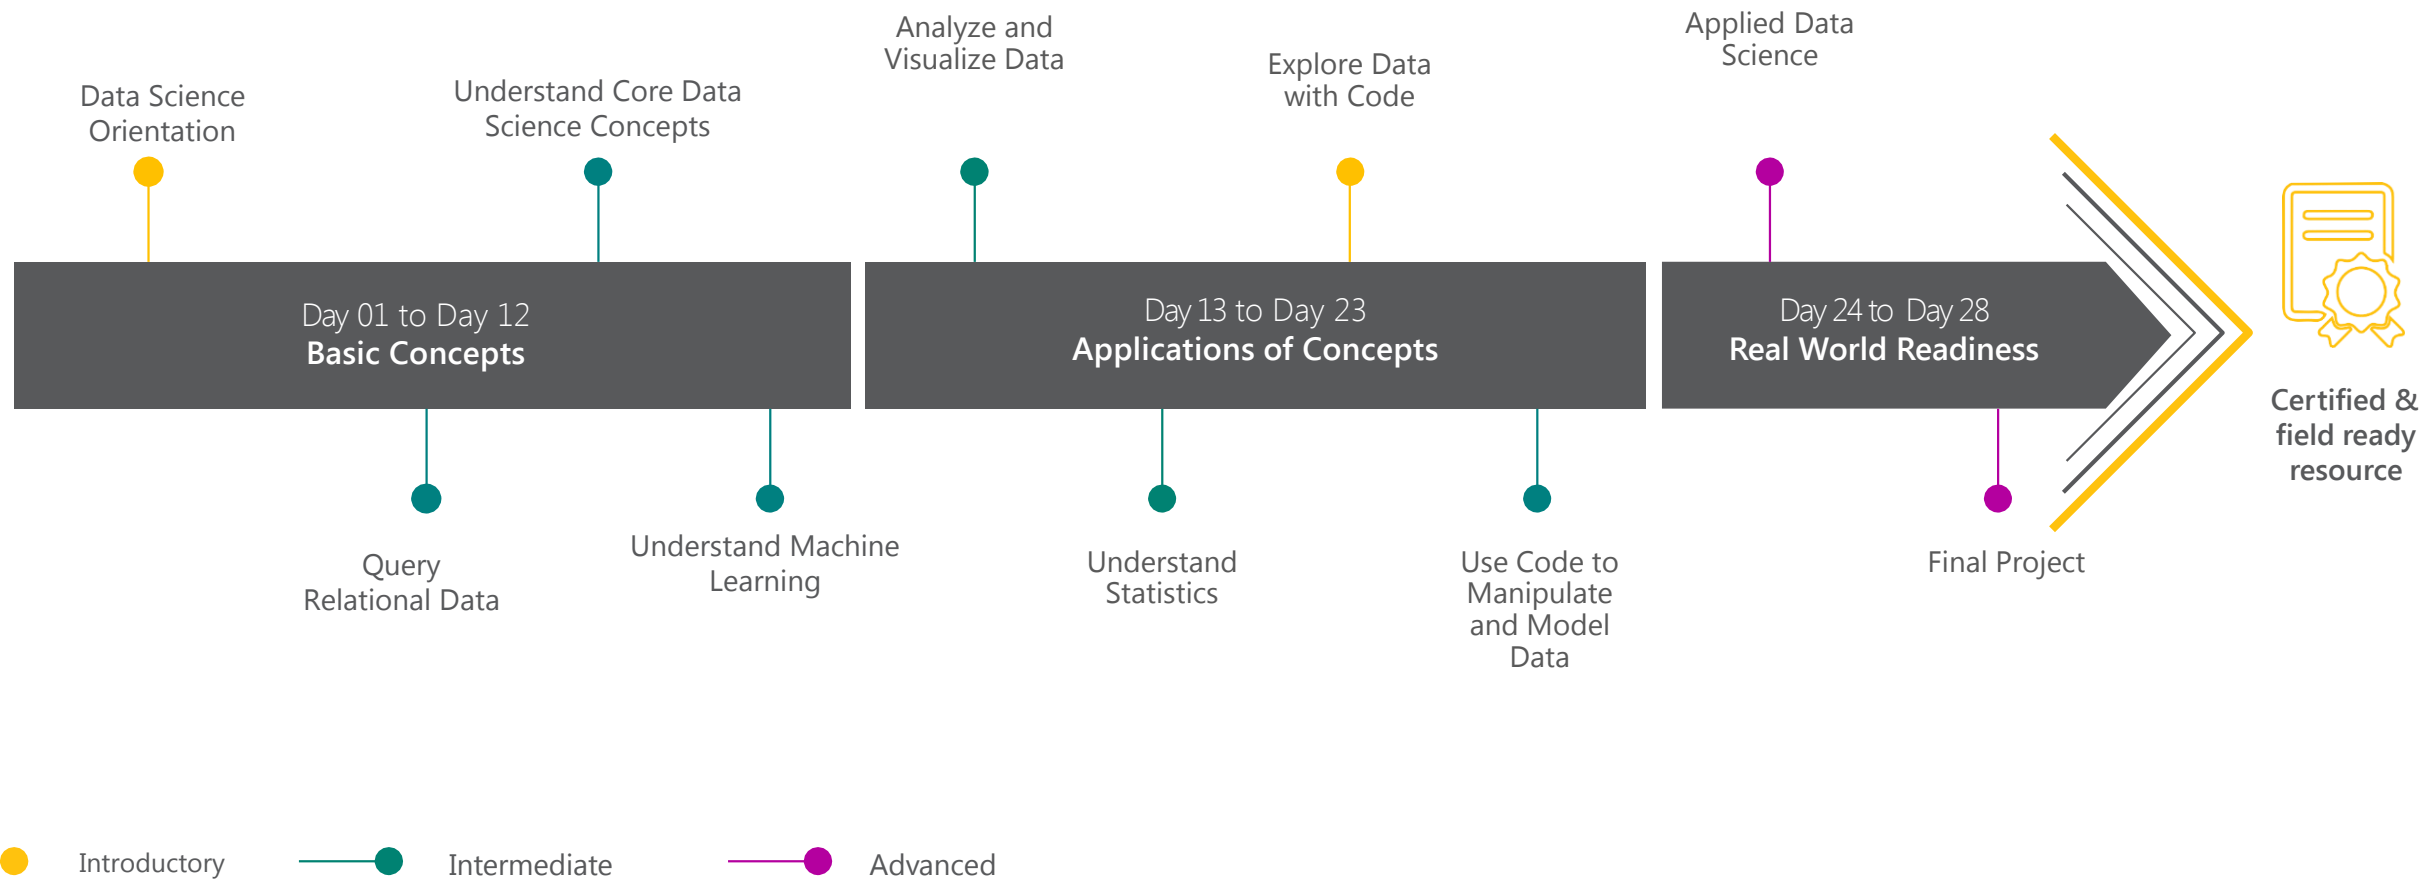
Analyze and Visualize Data

Applied Data Science

Data Science Orientation

Understand Core Data Science Concepts

Explore Data with Code

Day 01 to Day 12
Basic Concepts

Day 13 to Day 23
Applications of Concepts

Day 24 to Day 28
Real World Readiness

Certified & field ready resource

Query Relational Data

Understand Machine Learning

Understand Statistics

Use Code to Manipulate and Model Data

Final Project

Introductory

Intermediate

Advanced